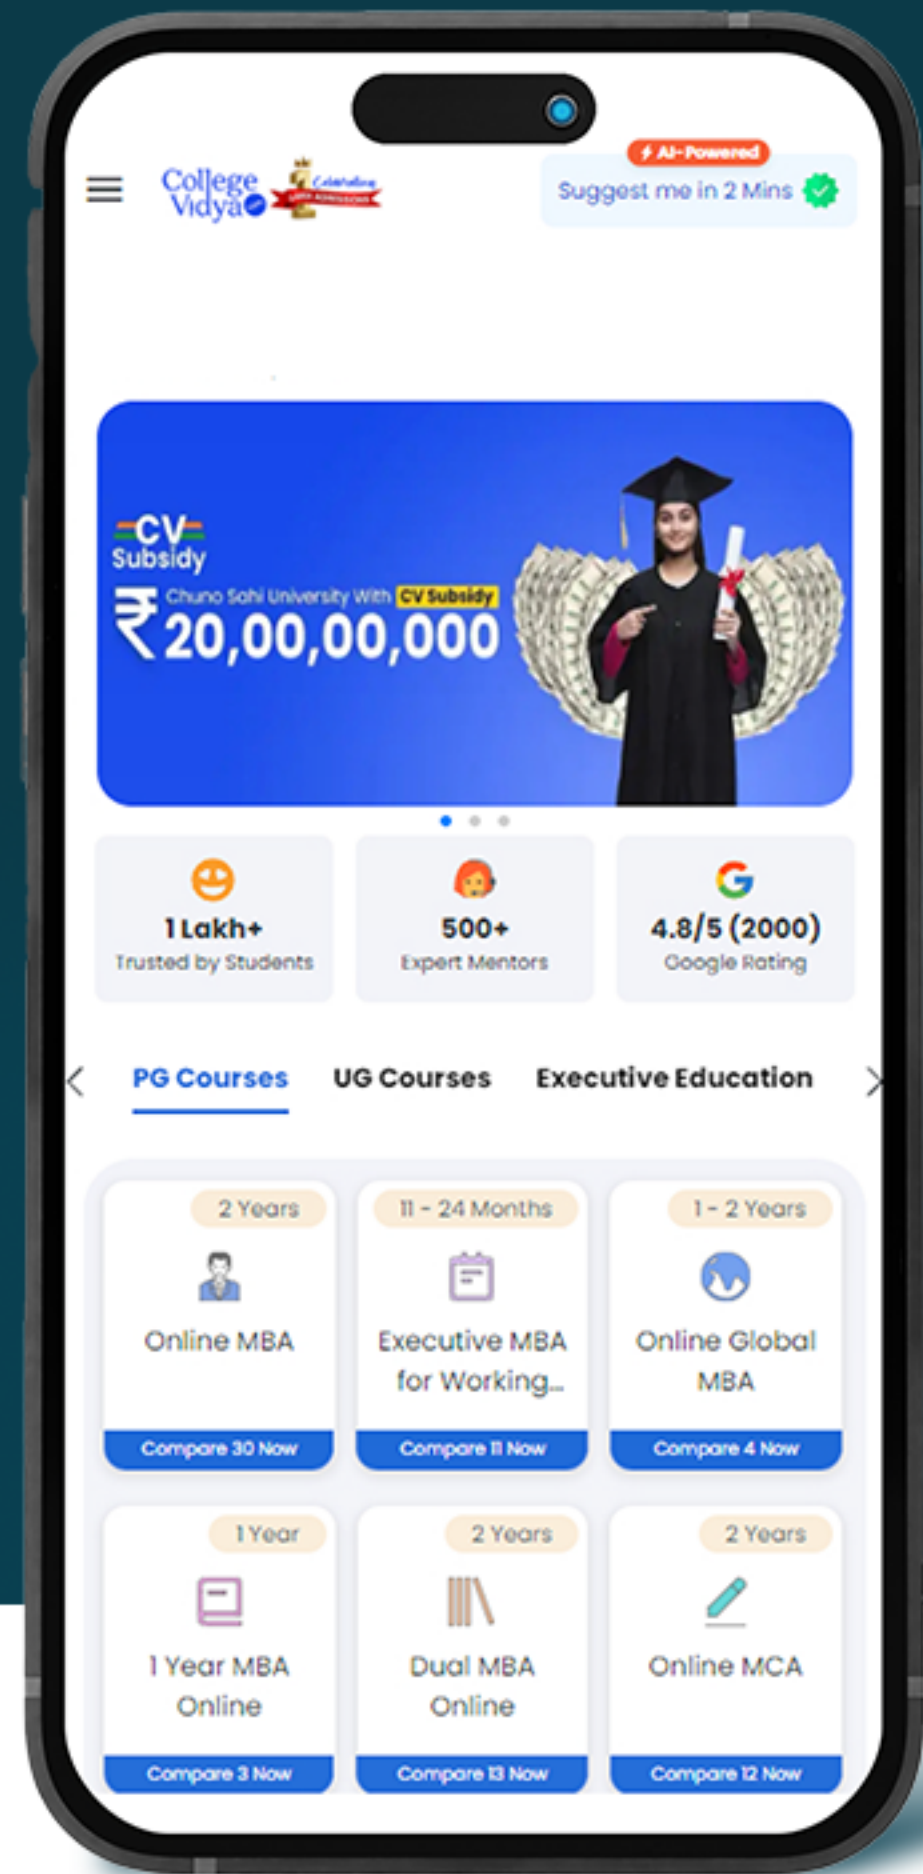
College Vidya

Celebrating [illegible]

AI-Powered

Suggest me in 2 Mins

CV Subsidy

Chuno Sahi University With CV Subsidy

₹20,00,00,000

1 Lakh+
Trusted by Students

500+
Expert Mentors

4.8/5 (2000)
Google Rating

PG Courses UG Courses Executive Education

2 Years
Online MBA
Compare 30 Now

11 - 24 Months
Executive MBA for Working...
Compare 11 Now

1 - 2 Years
Online Global MBA
Compare 4 Now

1 Year
1 Year MBA Online
Compare 3 Now

2 Years
Dual MBA Online
Compare 13 Now

2 Years
Online MCA
Compare 12 Now